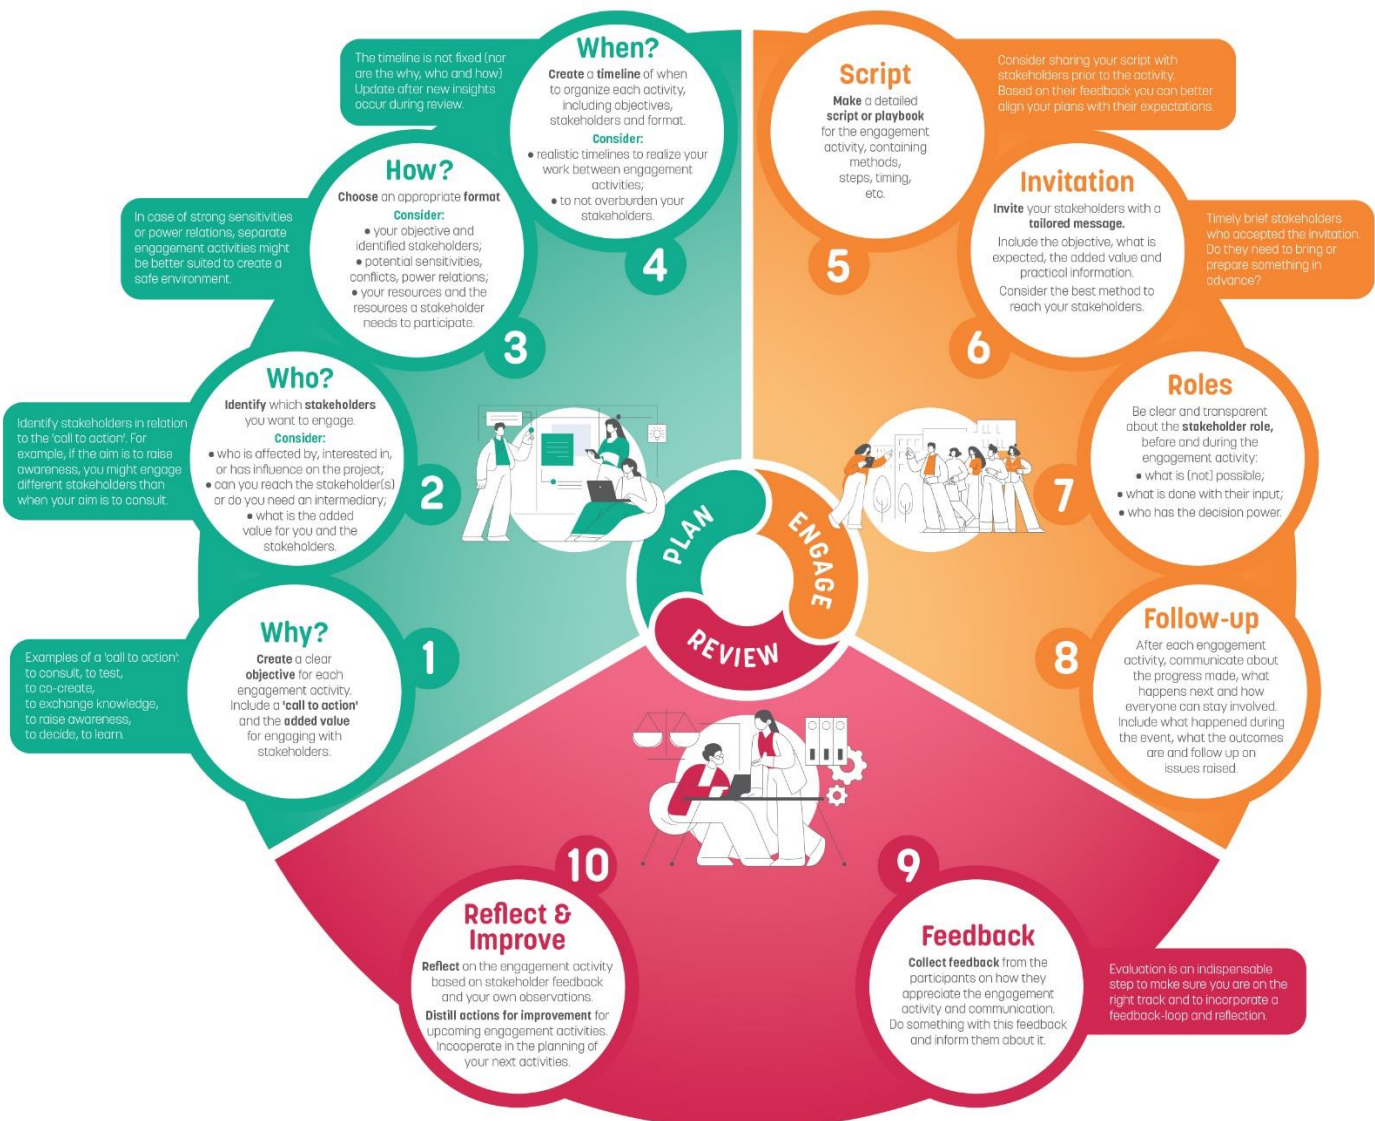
The timeline is not fixed (nor are the why, who and how) Update after new insights occur during review.

When?
Create a timeline of when to organize each activity, including objectives, stakeholders and format.
Consider:
• realistic timelines to realize your work between engagement activities;
• to not overburden your stakeholders.

4

In case of strong sensitivities or power relations, separate engagement activities might be better suited to create a safe environment.

How?
Choose an appropriate format
Consider:
• your objective and identified stakeholders;
• potential sensitivities, conflicts, power relations;
• your resources and the resources a stakeholder needs to participate.

3

Identify stakeholders in relation to the 'call to action'. For example, if the aim is to raise awareness, you might engage different stakeholders than when your aim is to consult.

Who?
Identify which stakeholders you want to engage.
Consider:
• who is affected by, interested in, or has influence on the project;
• can you reach the stakeholder(s) or do you need an intermediary;
• what is the added value for you and the stakeholders.

2

Examples of a 'call to action': to consult, to test, to co-create, to exchange knowledge, to raise awareness, to decide, to learn.

Why?
Create a clear objective for each engagement activity. Include a 'call to action' and the added value for engaging with stakeholders.

1

Script
Make a detailed script or playbook for the engagement activity, containing methods, steps, timing, etc.

5

Consider sharing your script with stakeholders prior to the activity. Based on their feedback you can better align your plans with their expectations.

Invitation
Invite your stakeholders with a tailored message.
Include the objective, what is expected, the added value and practical information.
Consider the best method to reach your stakeholders.

6

Timely brief stakeholders who accepted the invitation. Do they need to bring or prepare something in advance?

Roles
Be clear and transparent about the stakeholder role, before and during the engagement activity:
• what is (not) possible;
• what is done with their input;
• who has the decision power.

7

Follow-up
After each engagement activity, communicate about the progress made, what happens next and how everyone can stay involved.
Include what happened during the event, what the outcomes are and follow up on issues raised.

8

PLAN
ENGAGE
REVIEW

10

Reflect & Improve
Reflect on the engagement activity based on stakeholder feedback and your own observations.
Distill actions for improvement for upcoming engagement activities.
Incooperate in the planning of your next activities.

9

Feedback
Collect feedback from the participants on how they appreciate the engagement activity and communication.
Do something with this feedback and inform them about it.

Evaluation is an indispensable step to make sure you are on the right track and to incorporate a feedback-loop and reflection.